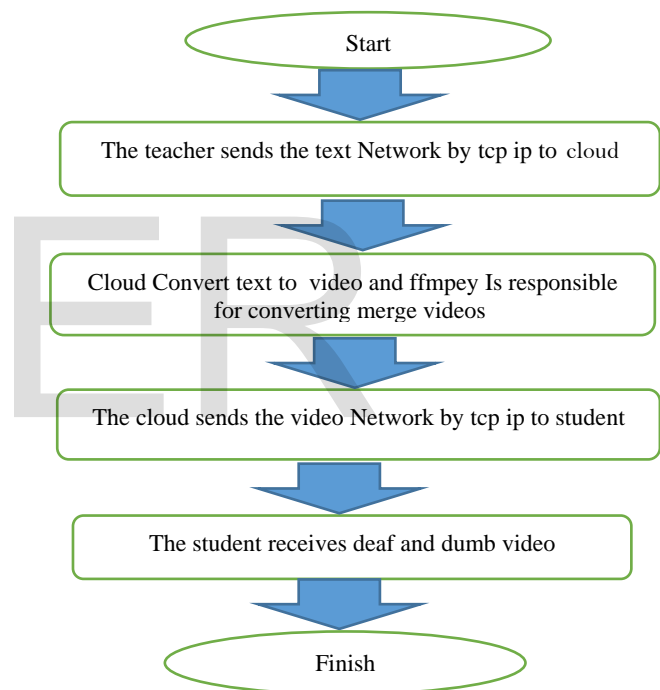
Start

The teacher sends the text Network by tcp ip to cloud

Cloud Convert text to video and ffmpey Is responsible for converting merge videos

The cloud sends the video Network by tcp ip to student

The student receives deaf and dumb video

Finish

ER